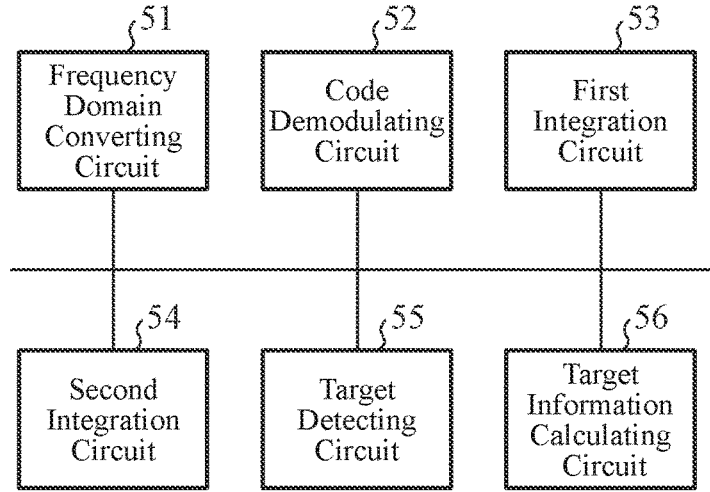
51
Frequency Domain Converting Circuit

52
Code Demodulating Circuit

53
First Integration Circuit

54
Second Integration Circuit

55
Target Detecting Circuit

56
Target Information Calculating Circuit